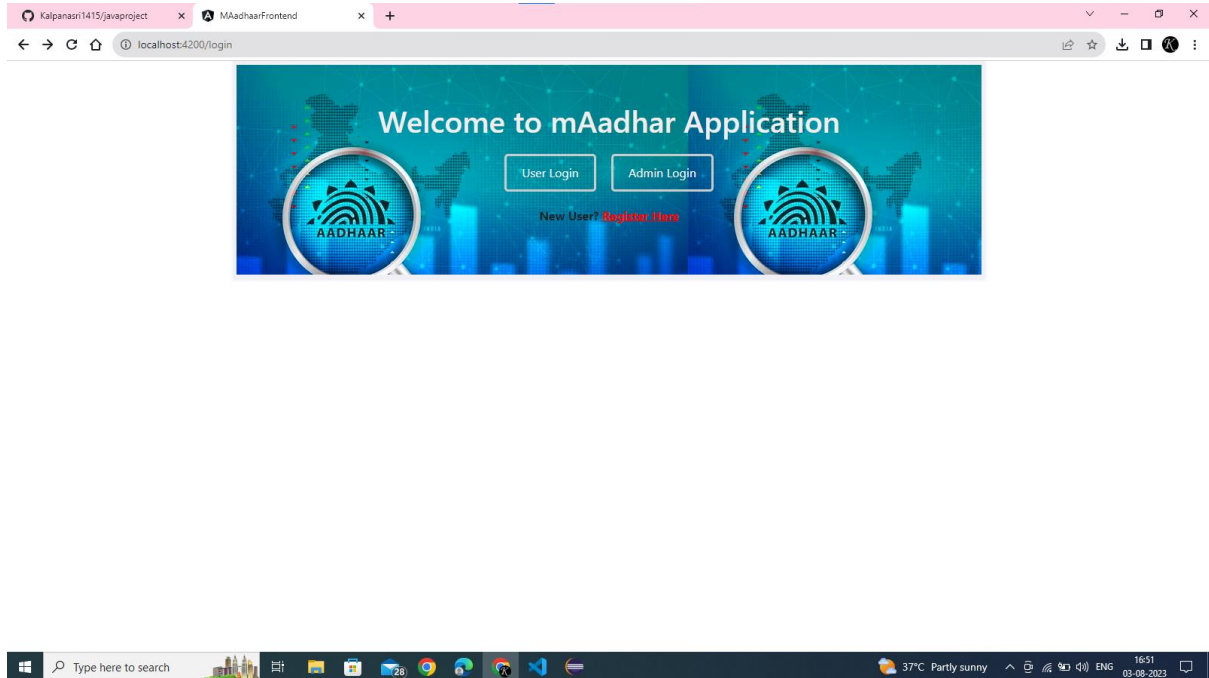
Kalpanasri1415/javaproject
MAadhaarFrontend
localhost:4200/login

Welcome to mAadhar Application
User Login
Admin Login
New User? Register Here
AADHAAR
AADHAAR

Type here to search
28
37°C Partly sunny
ENG
16:51
03-08-2023